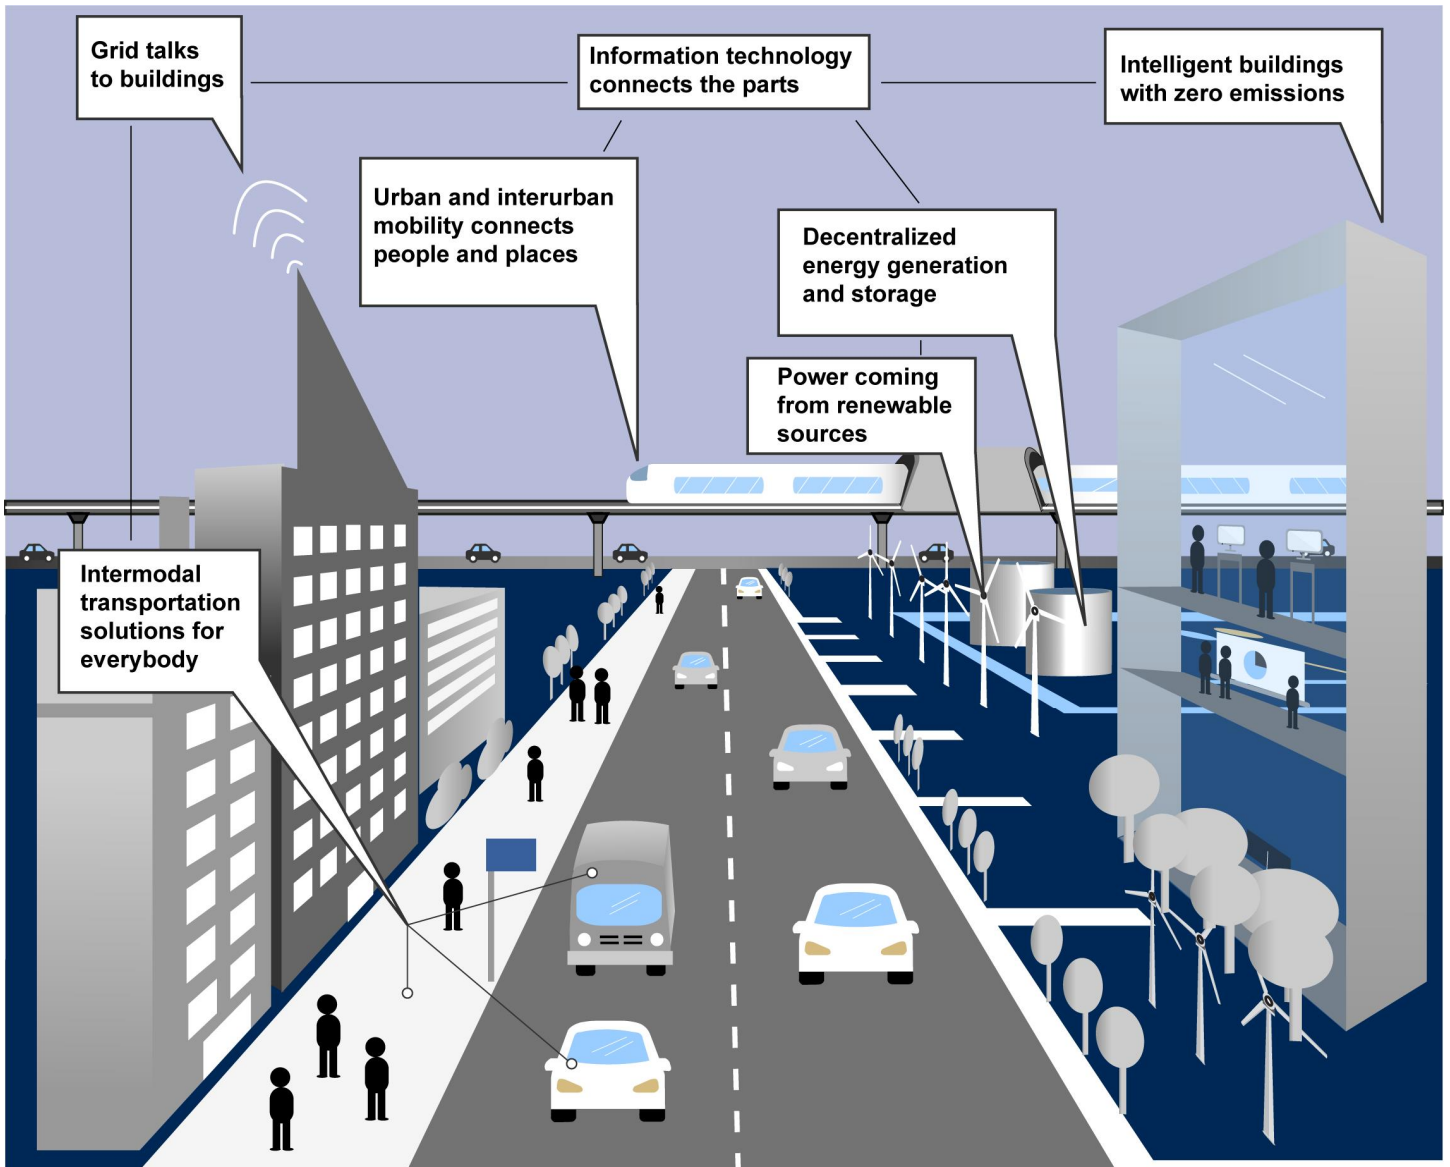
Grid talks to buildings

Information technology connects the parts

Intelligent buildings with zero emissions

Urban and interurban mobility connects people and places

Decentralized energy generation and storage

Power coming from renewable sources

Intermodal transportation solutions for everybody